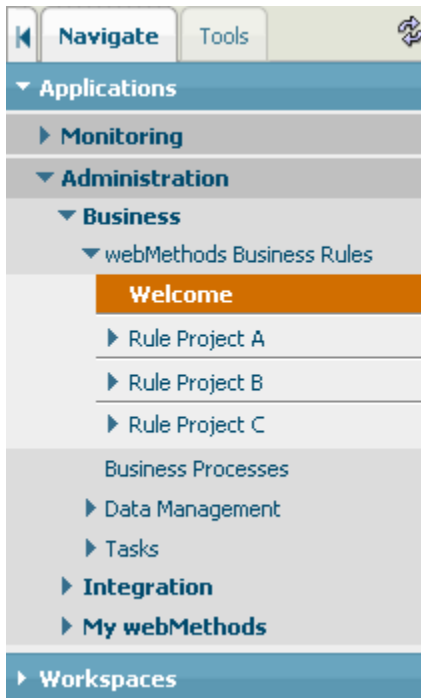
Navigate
Tools

Applications

Monitoring

Administration

Business

webMethods Business Rules

Welcome

Rule Project A

Rule Project B

Rule Project C

Business Processes

Data Management

Tasks

Integration

My webMethods

Workspaces